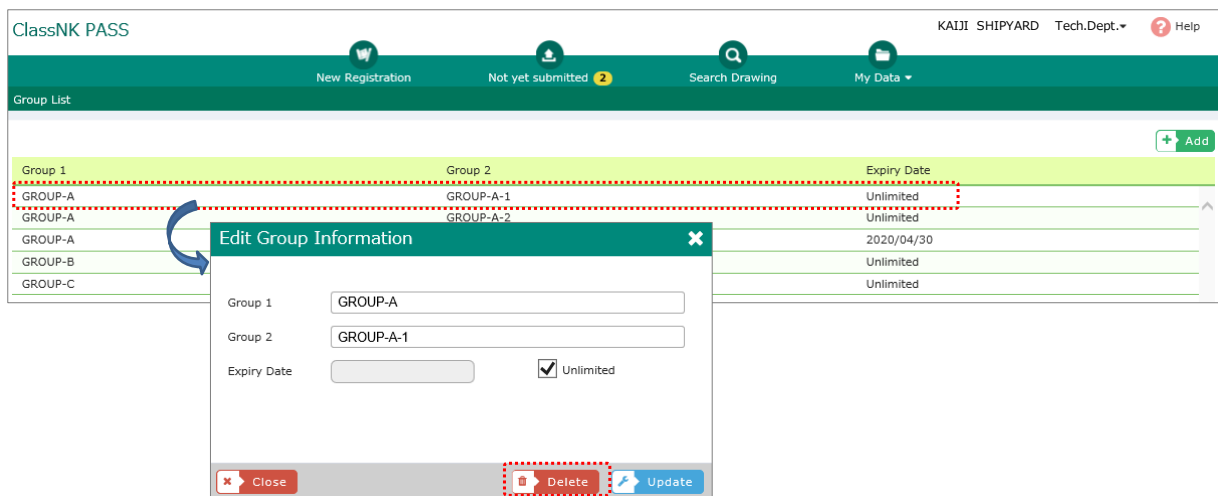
ClassNK PASS

KAIJI SHIPYARD Tech.Dept. Help

New Registration Not yet submitted 2 Search Drawing My Data

Group List

Add

| Group 1 | Group 2 | Expiry Date |
|---|---|---|
| GROUP-A | GROUP-A-1 | Unlimited |
| GROUP-A | GROUP-A-2 | Unlimited |
| GROUP-A | | 2020/04/30 |
| GROUP-B | | Unlimited |
| GROUP-C | | Unlimited |

Edit Group Information

Group 1 GROUP-A

Group 2 GROUP-A-1

Expiry Date Unlimited

Close Delete Update